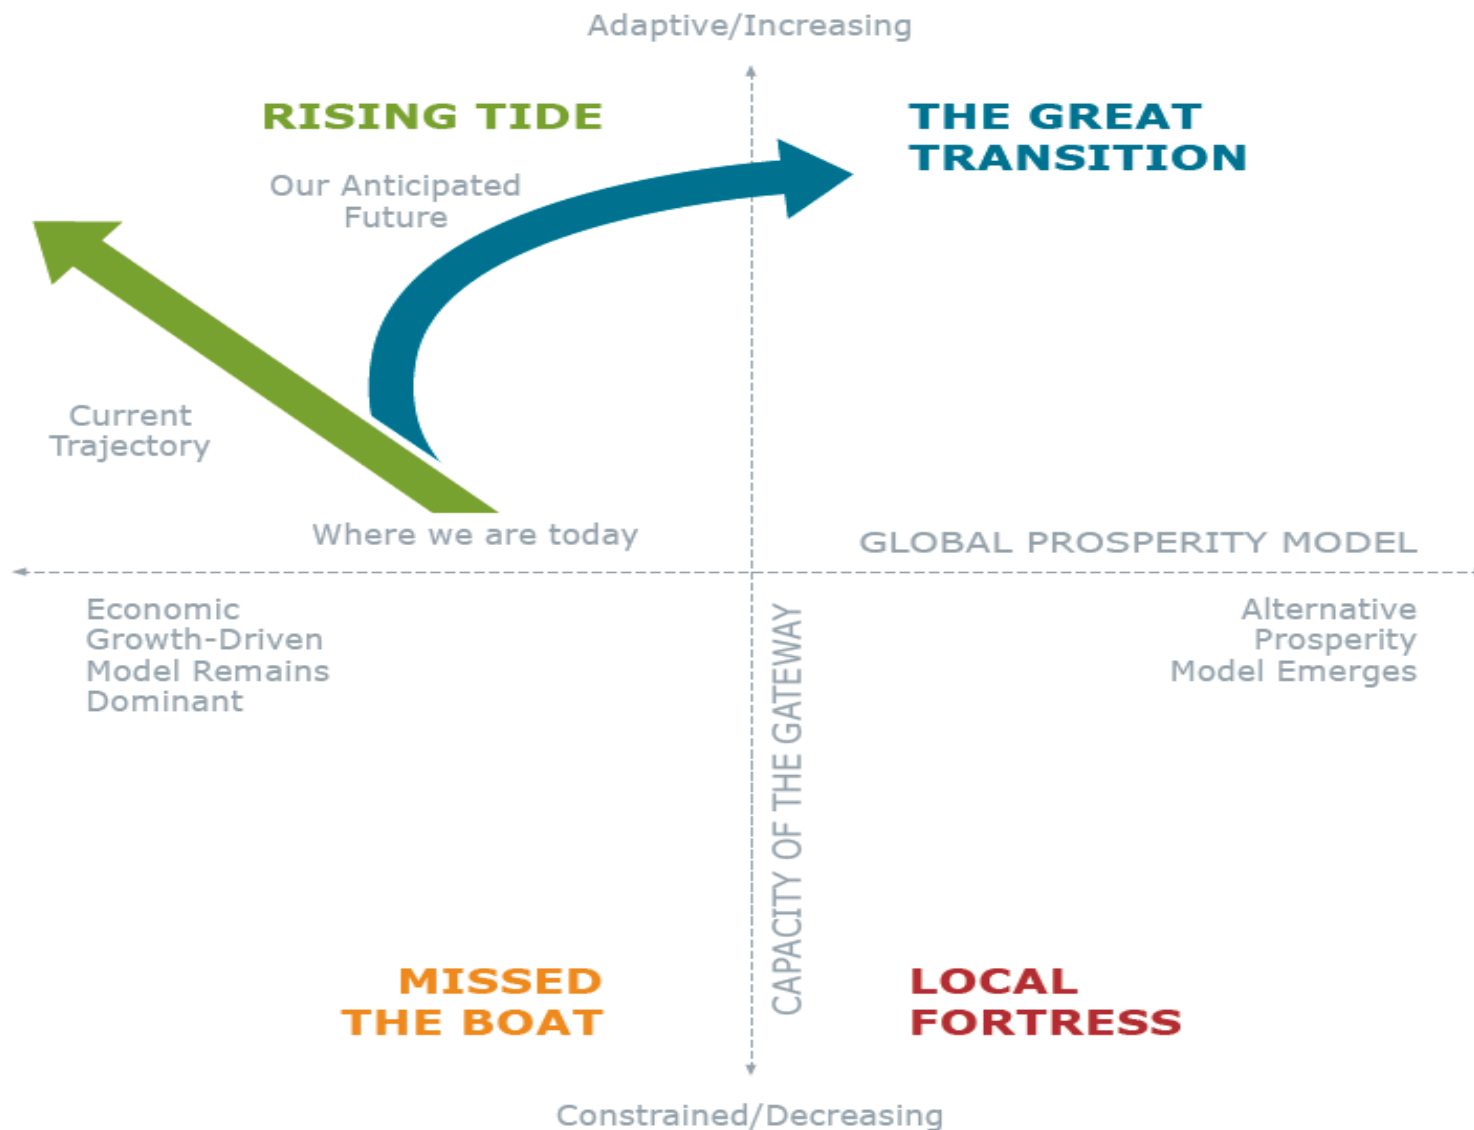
Adaptive/Increasing

RISING TIDE

THE GREAT TRANSITION

Our Anticipated Future

Current Trajectory

Where we are today

GLOBAL PROSPERITY MODEL

Economic Growth-Driven Model Remains Dominant

CAPACITY OF THE GATEWAY

Alternative Prosperity Model Emerges

MISSED THE BOAT

LOCAL FORTRESS

Constrained/Decreasing